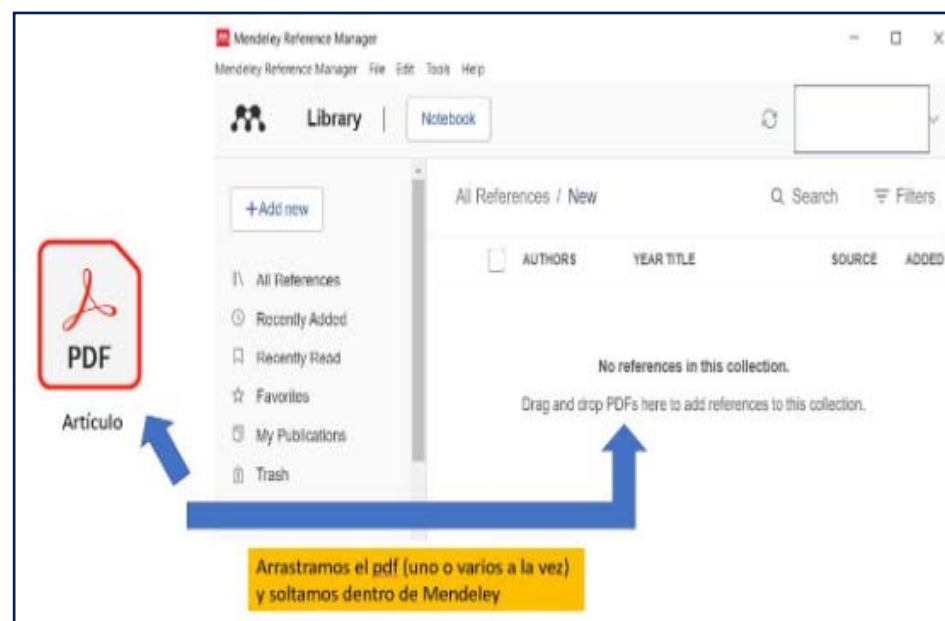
Mendeley Reference Manager

Mendeley Reference Manager File Edit Tools Help

Library | Notebook

+Add new

All References

Recently Added

Recently Read

Favorites

My Publications

Trash

All References / New

Q Search

Filters

AUTHORS YEAR TITLE SOURCE ADDED

No references in this collection.

Drag and drop PDFs here to add references to this collection.

PDF

Artículo

Arrastramos el pdf (uno o varios a la vez) y soltamos dentro de Mendeley